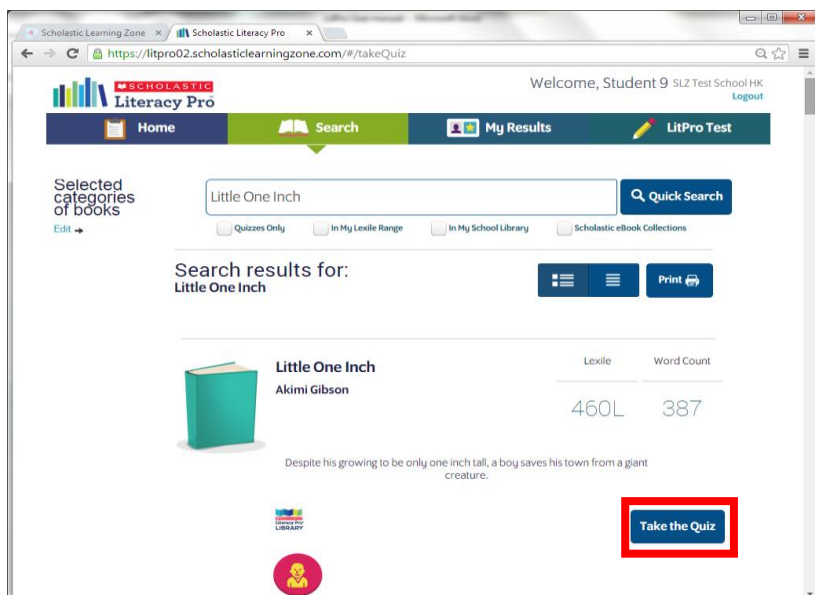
Scholastic Learning Zone ×
Scholastic Literacy Pro ×
https://litpro02.scholasticlearningzone.com/#/takeQuiz

SCHOLASTIC
Literacy Pro

Welcome, Student 9 SLZ Test School HK
Logout

Home
Search
My Results
LitPro Test

Selected categories of books
Edit →

Little One Inch
Quick Search

Quizzes Only
In My Lexile Range
In My School Library
Scholastic eBook Collections

Search results for:
Little One Inch

Print

Little One Inch
Akimi Gibson

Lexile
460L
Word Count
387

Despite his growing to be only one inch tall, a boy saves his town from a giant creature.

Literacy Pro LIBRARY

Take the Quiz